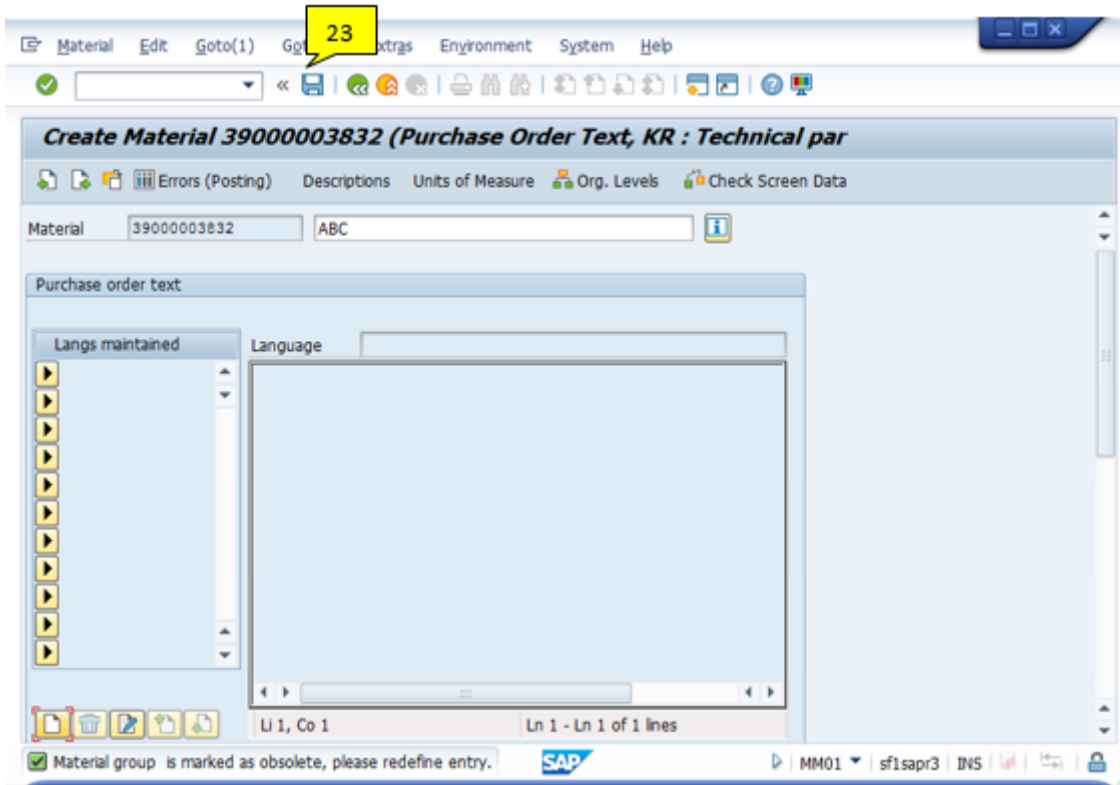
Material Edit Goto(1) Got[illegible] Extras Environment System Help

23

Create Material 39000003832 (Purchase Order Text, KR : Technical par

Errors (Posting) Descriptions Units of Measure Org. Levels Check Screen Data

Material 39000003832 ABC

Purchase order text

Langs maintained

Language

Li 1, Co 1

Ln 1 - Ln 1 of 1 lines

Material group is marked as obsolete, please redefine entry.

SAP

MM01 sf1sapr3 INS